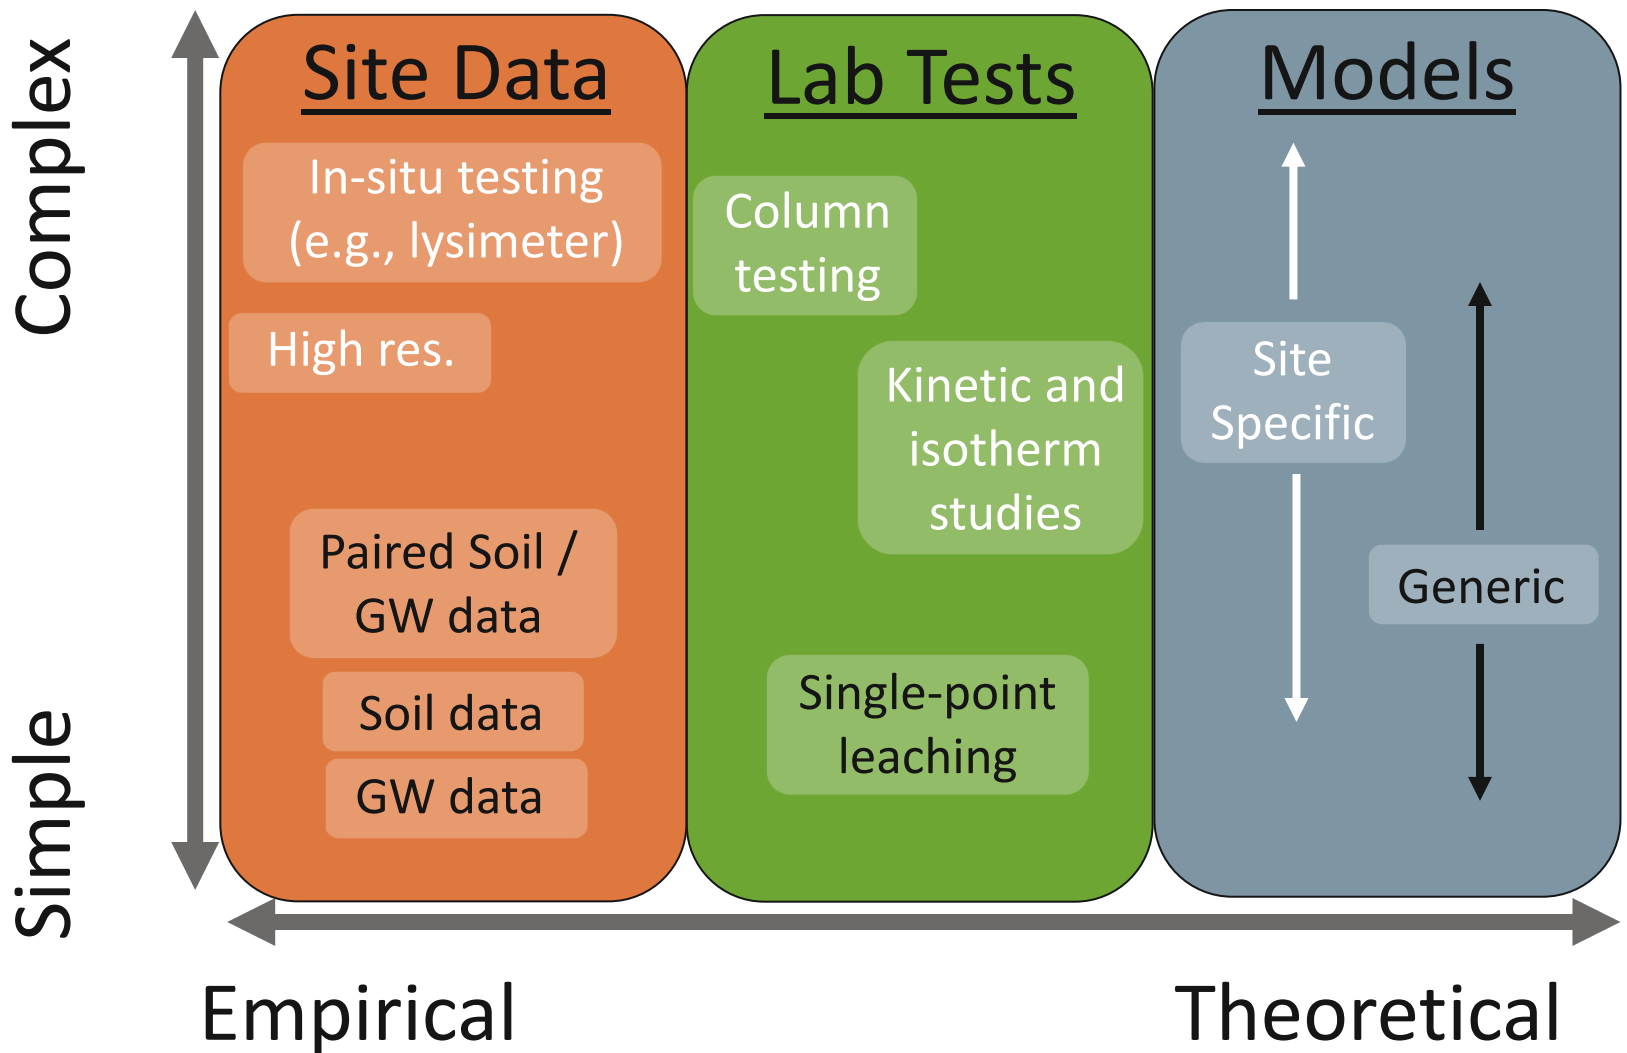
Complex

Simple

Site Data

In-situ testing (e.g., lysimeter)

High res.

Paired Soil / GW data

Soil data

GW data

Lab Tests

Column testing

Kinetic and isotherm studies

Single-point leaching

Models

Site Specific

Generic

Empirical

Theoretical